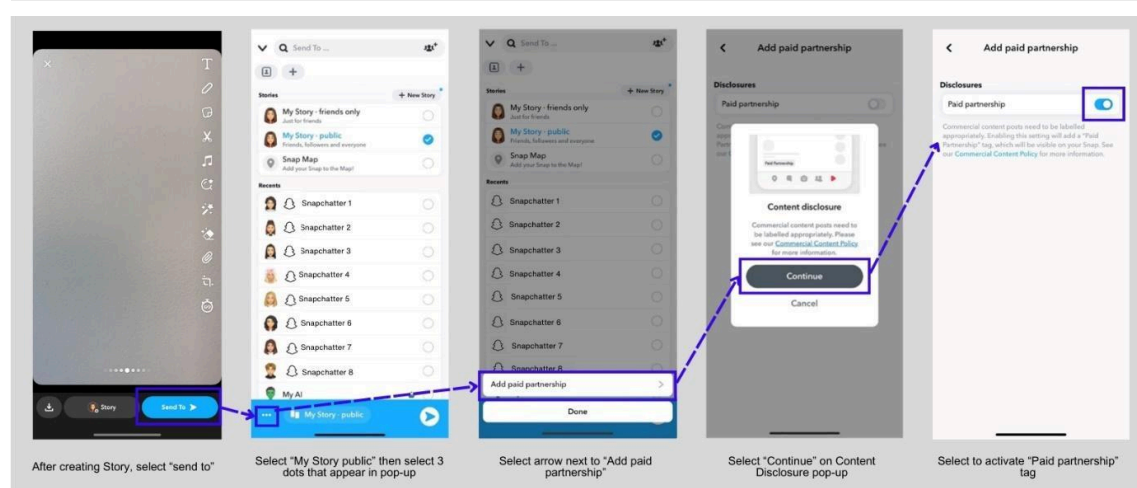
Story

Send To

After creating Story, select "send to"

Send To ...

Stories

+ New Story

My Story · friends only
Just for friends

My Story · public
Friends, followers and everyone

Snap Map
Add your Snap to the Map!

Recents

Snapchatter 1

Snapchatter 2

Snapchatter 3

Snapchatter 4

Snapchatter 5

Snapchatter 6

Snapchatter 7

Snapchatter 8

My AI

My Story · public

Select "My Story public" then select 3 dots that appear in pop-up

Send To ...

Stories

+ New Story

My Story · friends only
Just for friends

My Story · public
Friends, followers and everyone

Snap Map
Add your Snap to the Map!

Recents

Snapchatter 1

Snapchatter 2

Snapchatter 3

Snapchatter 4

Snapchatter 5

Snapchatter 6

Snapchatter 7

Snapchatter 8

Add paid partnership

Done

Select arrow next to "Add paid partnership"

Add paid partnership

Disclosures

Paid partnership

Paid Partnership

Content disclosure

Commercial content posts need to be labelled appropriately. Please see our Commercial Content Policy for more information.

Continue

Cancel

Select "Continue" on Content Disclosure pop-up

Add paid partnership

Disclosures

Paid partnership

Commercial content posts need to be labelled appropriately. Enabling this setting will add a "Paid Partnership" tag, which will be visible on your Snap. See our Commercial Content Policy for more information.

Select to activate "Paid partnership" tag